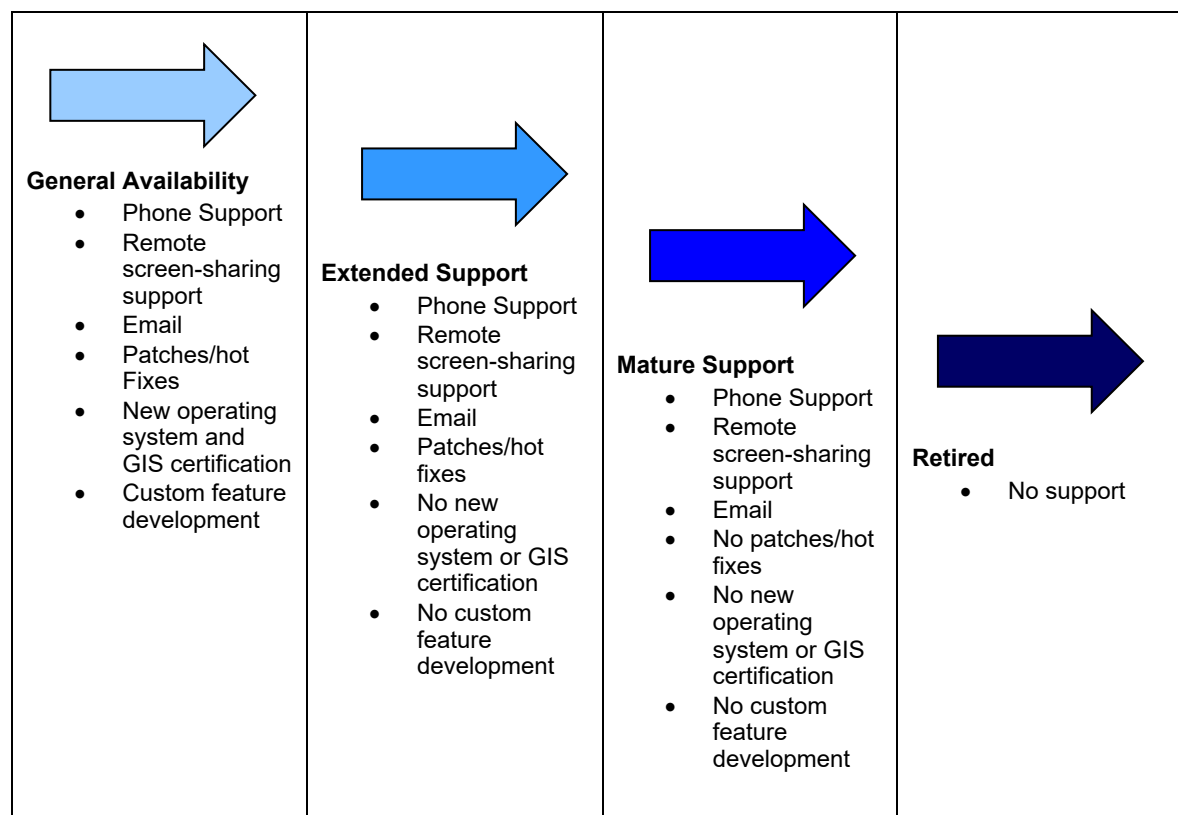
| General Availability<br>• Phone Support<br>• Remote screen-sharing support<br>• Email<br>• Patches/hot Fixes<br>• New operating system and GIS certification<br>• Custom feature development | Extended Support<br>• Phone Support<br>• Remote screen-sharing support<br>• Email<br>• Patches/hot fixes<br>• No new operating system or GIS certification<br>• No custom feature development | Mature Support<br>• Phone Support<br>• Remote screen-sharing support<br>• Email<br>• No patches/hot fixes<br>• No new operating system or GIS certification<br>• No custom feature development | Retired<br>• No support |
|---|---|---|---|